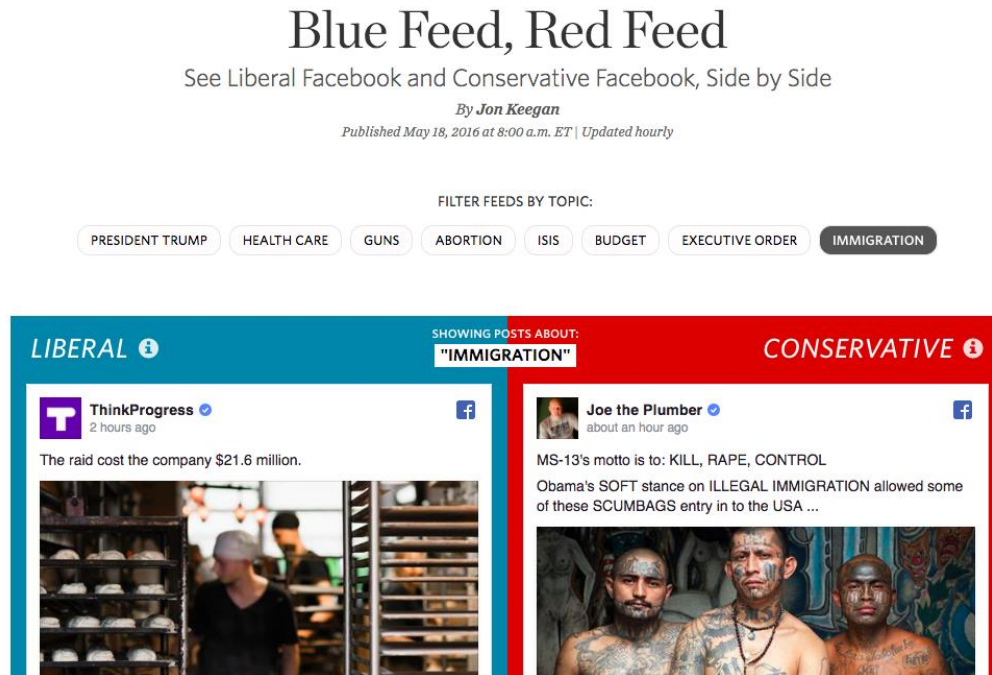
Blue Feed, Red Feed

See Liberal Facebook and Conservative Facebook, Side by Side

By Jon Keegan

Published May 18, 2016 at 8:00 a.m. ET | Updated hourly

FILTER FEEDS BY TOPIC:

PRESIDENT TRUMP | HEALTH CARE | GUNS | ABORTION | ISIS | BUDGET | EXECUTIVE ORDER | IMMIGRATION

LIBERAL

SHOWING POSTS ABOUT:
"IMMIGRATION"

CONSERVATIVE

ThinkProgress
2 hours ago

The raid cost the company $21.6 million.

Joe the Plumber
about an hour ago

MS-13's motto is to: KILL, RAPE, CONTROL

Obama's SOFT stance on ILLEGAL IMMIGRATION allowed some of these SCUMBAGS entry in to the USA ...